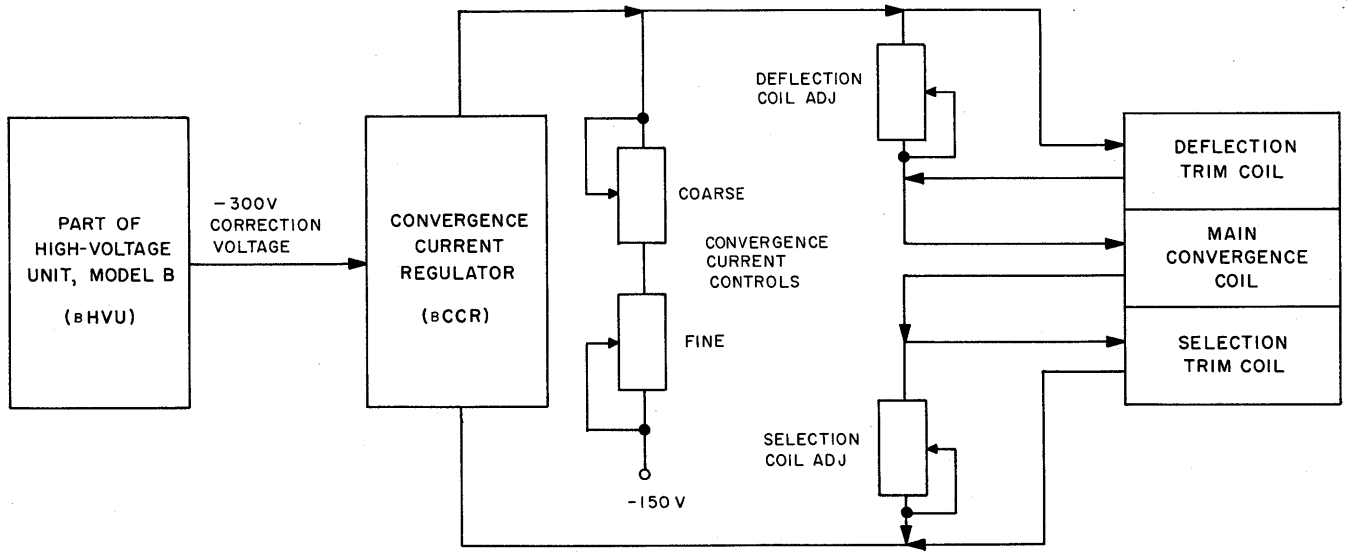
PART OF HIGH-VOLTAGE UNIT, MODEL B

(B HVU)

−300V CORRECTION VOLTAGE

CONVERGENCE CURRENT REGULATOR

(B CCR)

COARSE

CONVERGENCE CURRENT CONTROLS

FINE

−150 V

DEFLECTION COIL ADJ

SELECTION COIL ADJ

DEFLECTION TRIM COIL

MAIN CONVERGENCE COIL

SELECTION TRIM COIL